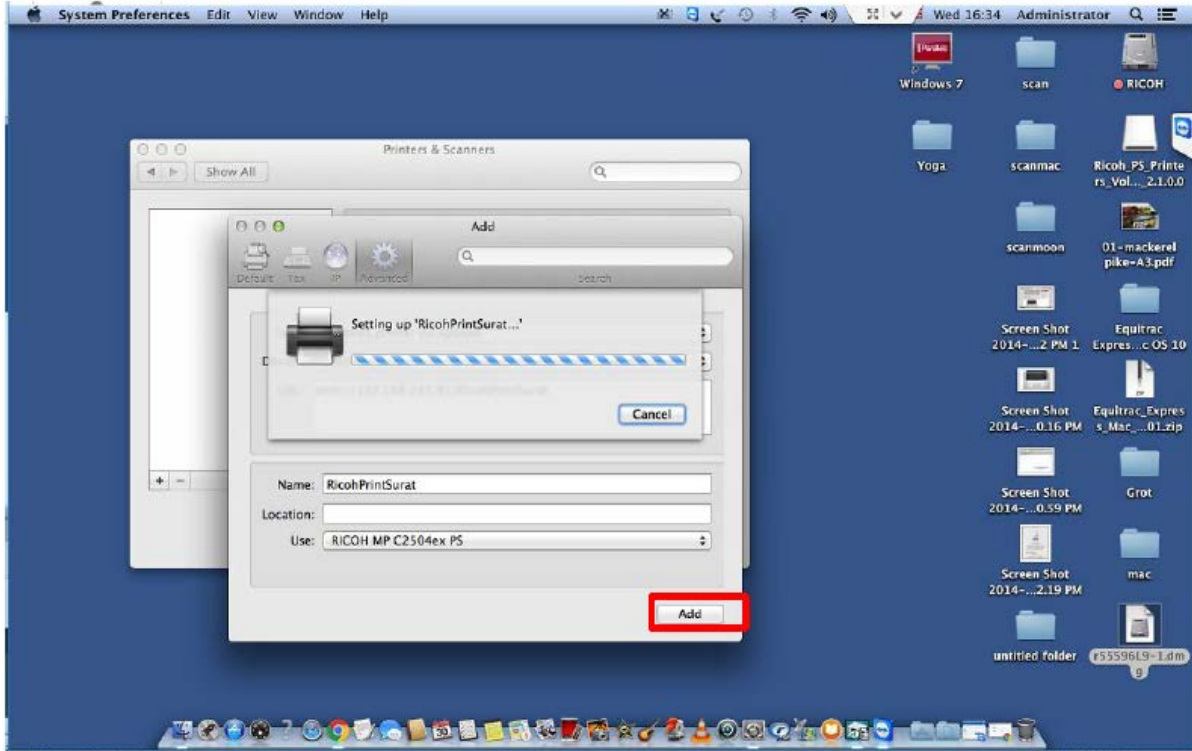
System Preferences Edit View Window Help

Wed 16:34 Administrator

Windows 7
scan
RICOH
Yoga
scanmac
Ricoh_PS_Printers_Vol..._2.1.0.0
scanmoon
01-mackerel pike-A3.pdf
Screen Shot 2014-...2 PM 1
Equitrac Expres...c OS 10
Screen Shot 2014-...0.16 PM
Equitrac_Express_Mac_...01.zip
Screen Shot 2014-...0.59 PM
Grot
Screen Shot 2014-...2.19 PM
mac
untitled folder
r55596L9-1.dmg

Printers & Scanners
Show All

Add
Default Fax IP Advanced
Search

Setting up 'RicohPrintSurat...'
Cancel

Name: RicohPrintSurat
Location:
Use: RICOH MP C2504ex PS

Add